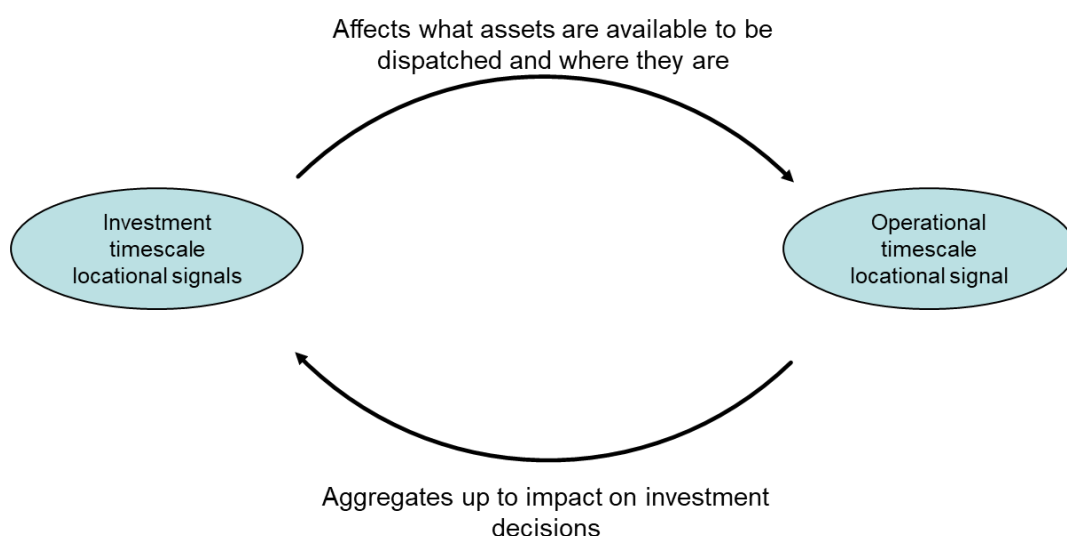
Affects what assets are available to be dispatched and where they are

Investment timescale locational signals

Operational timescale locational signal

Aggregates up to impact on investment decisions